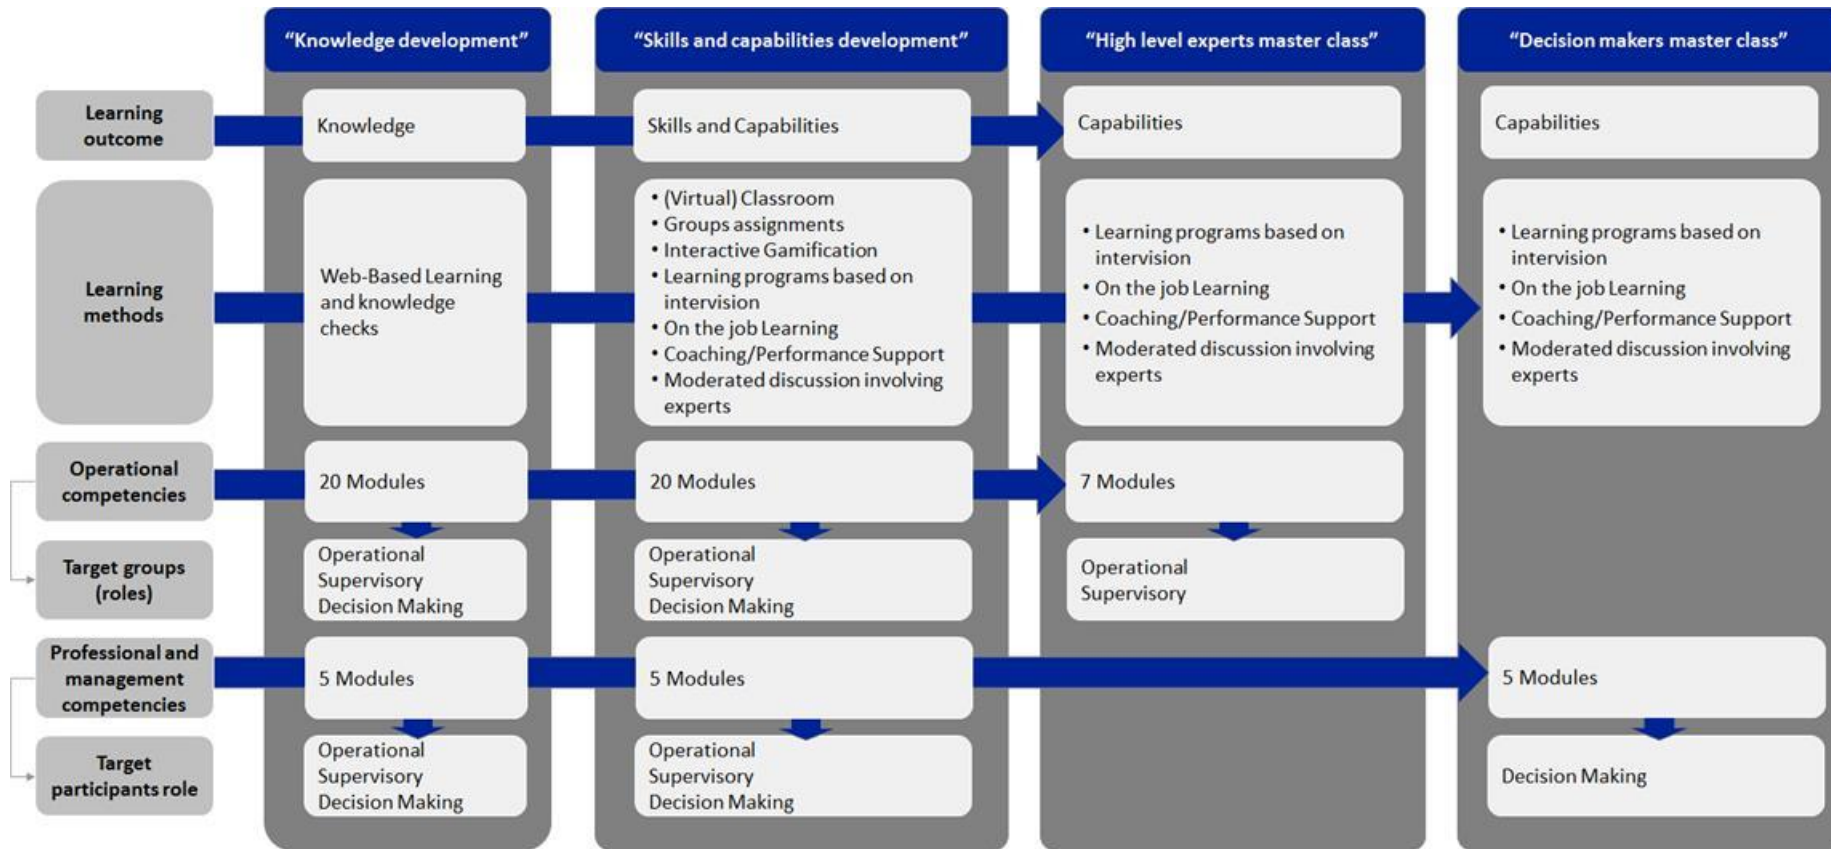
| | "Knowledge development" | "Skills and capabilities development" | "High level experts master class" | "Decision makers master class" |
|---|---|---|---|---|
| Learning outcome | Knowledge | Skills and Capabilities | Capabilities | Capabilities |
| Learning methods | Web-Based Learning and knowledge checks | • (Virtual) Classroom • Groups assignments • Interactive Gamification • Learning programs based on intervision • On the job Learning • Coaching/Performance Support • Moderated discussion involving experts | • Learning programs based on intervision • On the job Learning • Coaching/Performance Support • Moderated discussion involving experts | • Learning programs based on intervision • On the job Learning • Coaching/Performance Support • Moderated discussion involving experts |
| Operational competencies | 20 Modules | 20 Modules | 7 Modules | |
| Target groups (roles) | Operational Supervisory Decision Making | Operational Supervisory Decision Making | Operational Supervisory | |
| Professional and management competencies | 5 Modules | 5 Modules | | 5 Modules |
| Target participants role | Operational Supervisory Decision Making | Operational Supervisory Decision Making | | Decision Making |